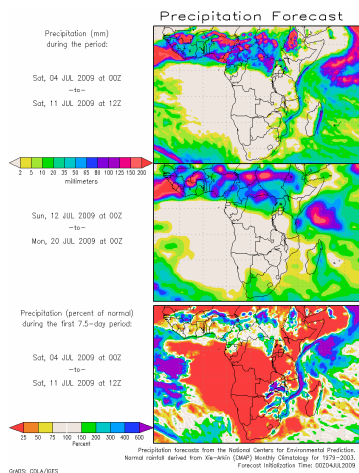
Precipitation Forecast

Precipitation (mm) during the period:

Sat, 04 JUL 2009 at 00Z
--to--
Sat, 11 JUL 2009 at 12Z

2 5 10 15 20 25 35 50 65 80 100 125 150 200
millimeters

Sun, 12 JUL 2009 at 00Z
--to--
Mon, 20 JUL 2009 at 00Z

Precipitation (percent of normal) during the first 7.5-day period:

Sat, 04 JUL 2009 at 00Z
--to--
Sat, 11 JUL 2009 at 12Z

25 50 75 100 150 200 300 400 600
Percent

Precipitation forecasts from the National Centers for Environmental Prediction.
Normal rainfall derived from Xie-Arkin (CMAP) Monthly Climatology for 1979-2003.
Forecast Initialization Time: 00Z04JUL2009

GrADS: COLA/IGES